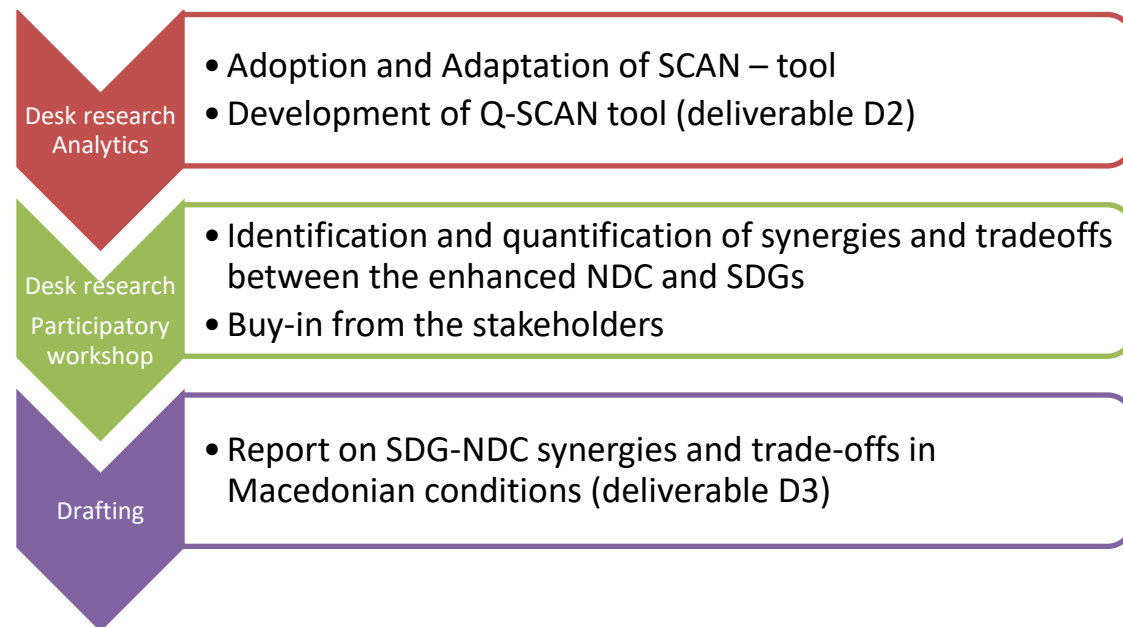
Desk research
Analytics

• Adoption and Adaptation of SCAN – tool
• Development of Q-SCAN tool (deliverable D2)

Desk research
Participatory workshop

• Identification and quantification of synergies and tradeoffs between the enhanced NDC and SDGs
• Buy-in from the stakeholders

Drafting

• Report on SDG-NDC synergies and trade-offs in Macedonian conditions (deliverable D3)